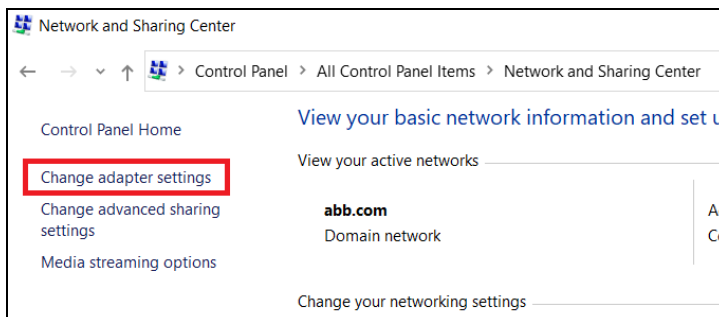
Network and Sharing Center

Control Panel > All Control Panel Items > Network and Sharing Center

Control Panel Home

Change adapter settings

Change advanced sharing settings

Media streaming options

View your basic network information and set u

View your active networks

abb.com

Domain network

A

C

Change your networking settings